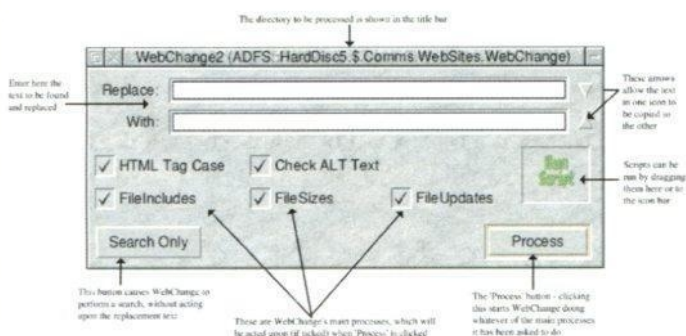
The directory to be processed is shown in the title bar

WebChange2 (ADFS::HardDisc5.$.Comms.WebSites.WebChange)

Enter here the text to be found and replaced

Replace:

With:

These arrows allow the text in one icon to be copied to the other

HTML Tag Case

Check ALT Text

FileIncludes

FileSizes

FileUpdates

Run Script

Scripts can be run by dragging them here or to the icon bar

Search Only

Process

This button causes WebChange to perform a search, without acting upon the replacement text

These are WebChange's main processes, which will be acted upon (if ticked) when 'Process' is clicked

The 'Process' button - clicking this starts WebChange doing whatever of the main processes it has been asked to do